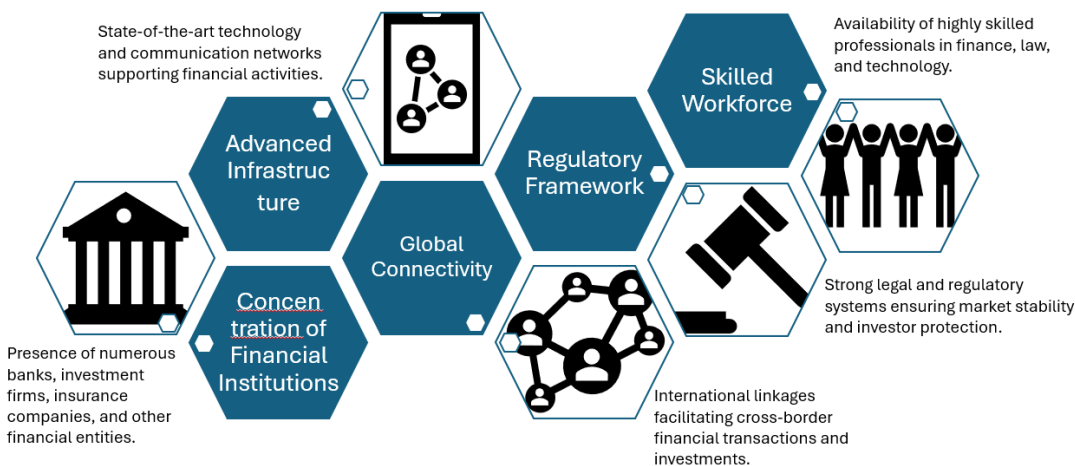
State-of-the-art technology and communication networks supporting financial activities.

Availability of highly skilled professionals in finance, law, and technology.

Skilled Workforce

Advanced Infrastruc ture

Regulatory Framework

Global Connectivity

Concen tration of Financial Institutions

Strong legal and regulatory systems ensuring market stability and investor protection.

Presence of numerous banks, investment firms, insurance companies, and other financial entities.

International linkages facilitating cross-border financial transactions and investments.